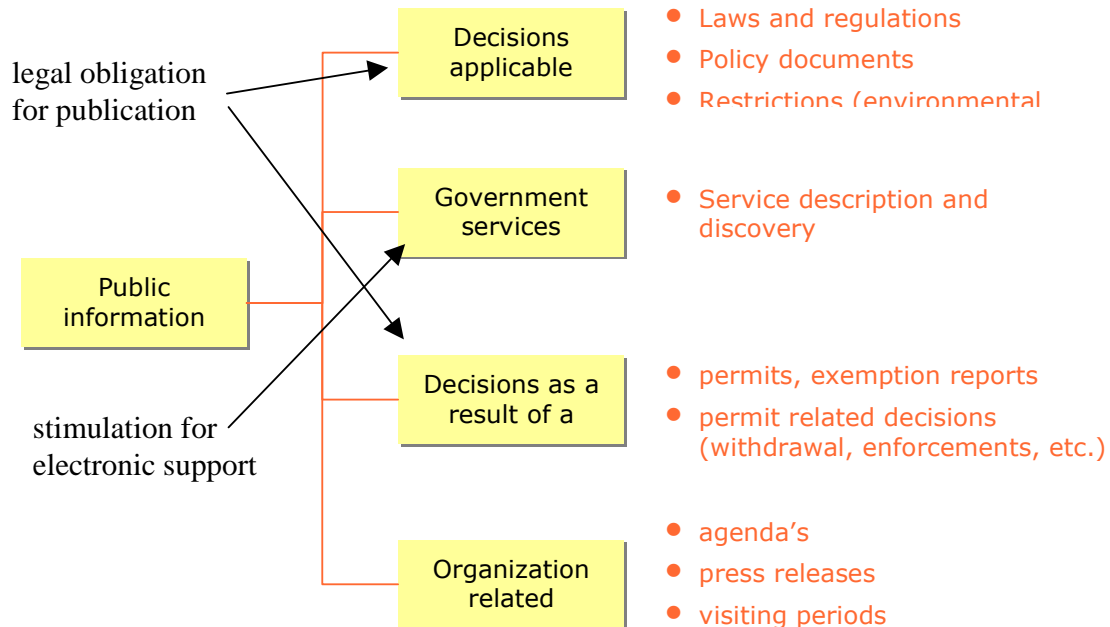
legal obligation for publication

Decisions applicable

- Laws and regulations
- Policy documents
- Restrictions (environmental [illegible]

Government services

- Service description and discovery

Public information

Decisions as a result of a

- permits, exemption reports
- permit related decisions (withdrawal, enforcements, etc.)

stimulation for electronic support

Organization related

- agenda's
- press releases
- visiting periods